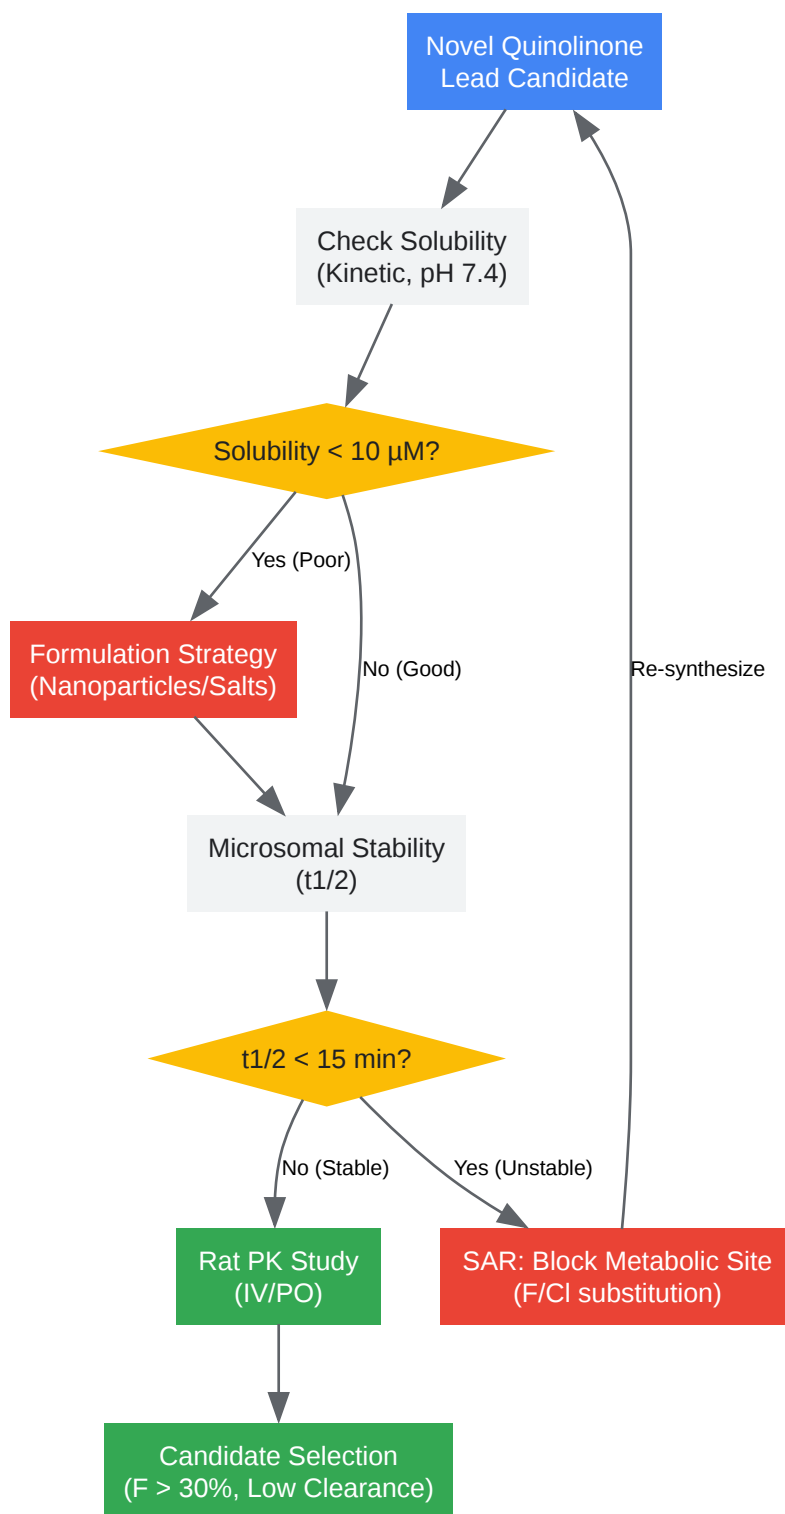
Novel Quinolinone Lead Candidate

Check Solubility (Kinetic, pH 7.4)

Solubility < 10 µM?

Yes (Poor)

No (Good)

Formulation Strategy (Nanoparticles/Salts)

Microsomal Stability (t1/2)

t1/2 < 15 min?

No (Stable)

Yes (Unstable)

Re-synthesize

Rat PK Study (IV/PO)

SAR: Block Metabolic Site (F/Cl substitution)

Candidate Selection (F > 30%, Low Clearance)